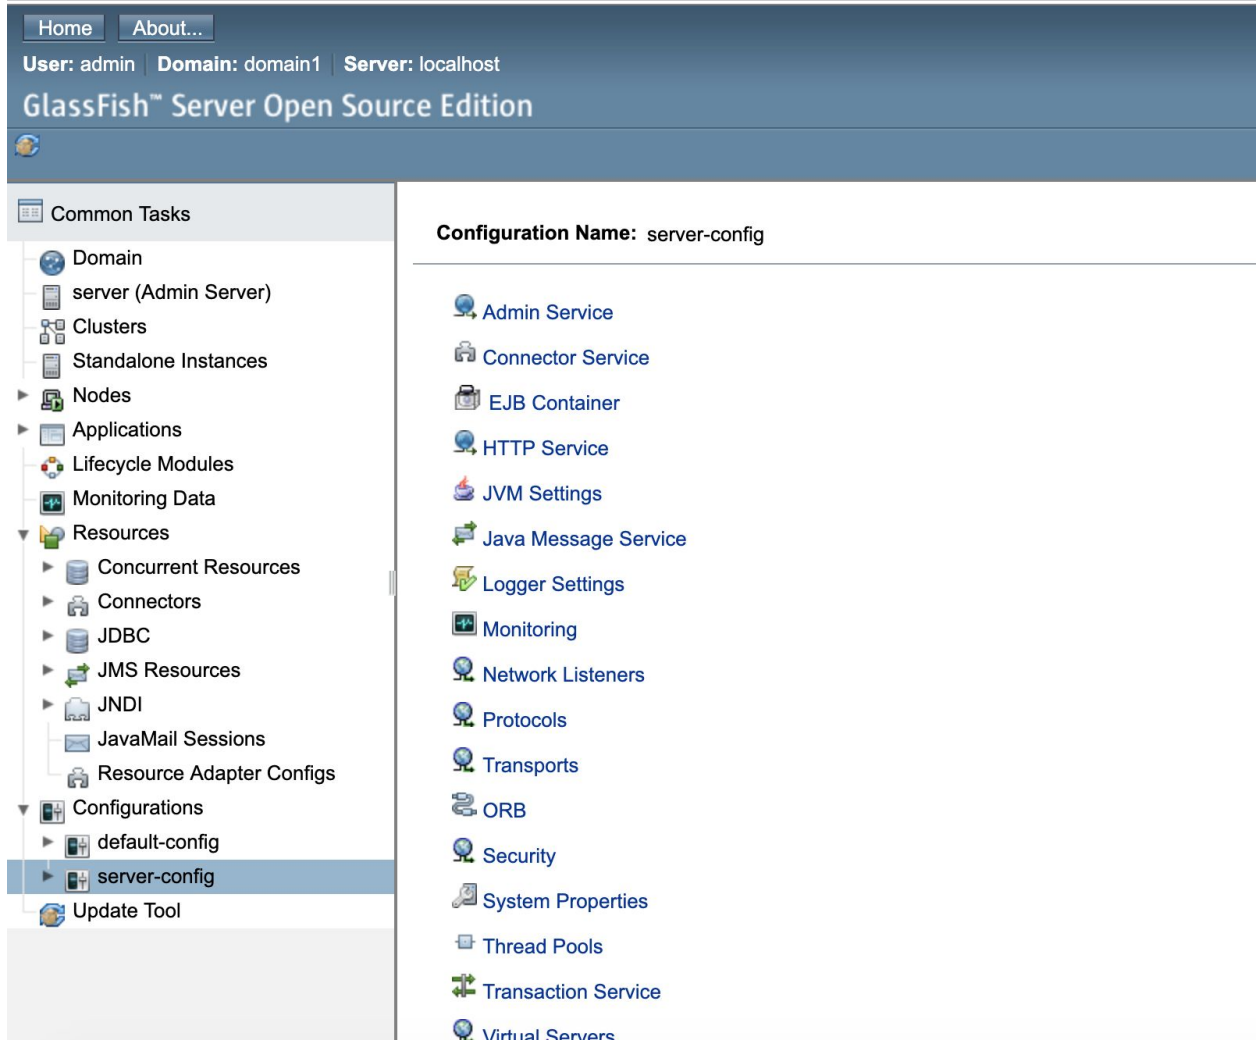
Home About...

User: admin | Domain: domain1 | Server: localhost

GlassFish™ Server Open Source Edition

Common Tasks

Domain
server (Admin Server)
Clusters
Standalone Instances
Nodes
Applications
Lifecycle Modules
Monitoring Data
Resources
Concurrent Resources
Connectors
JDBC
JMS Resources
JNDI
JavaMail Sessions
Resource Adapter Configs
Configurations
default-config
server-config
Update Tool

Configuration Name: server-config

Admin Service
Connector Service
EJB Container
HTTP Service
JVM Settings
Java Message Service
Logger Settings
Monitoring
Network Listeners
Protocols
Transports
ORB
Security
System Properties
Thread Pools
Transaction Service
Virtual Servers